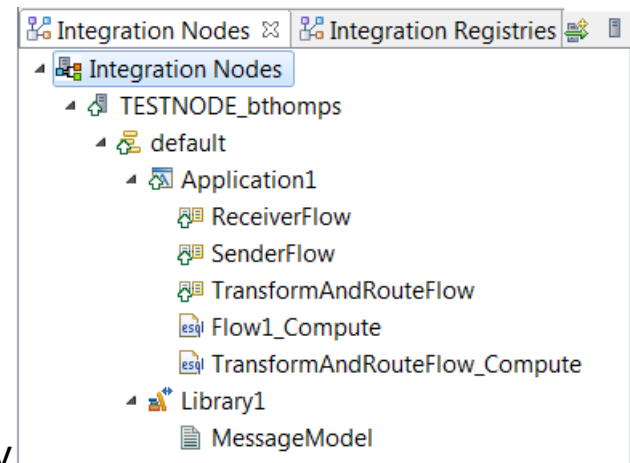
Integration Nodes ☒ Integration Registries

Integration Nodes
TESTNODE_bthomps
default
Application1
ReceiverFlow
SenderFlow
TransformAndRouteFlow
esql Flow1_Compute
esql TransformAndRouteFlow_Compute
Library1
MessageModel